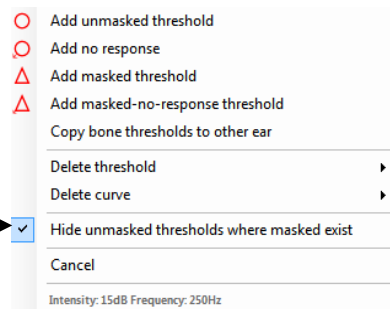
Add unmasked threshold
Add no response
Add masked threshold
Add masked-no-response threshold
Copy bone thresholds to other ear

Delete threshold
Delete curve

Hide unmasked thresholds where masked exist

Cancel

Intensity: 15dB Frequency: 250Hz